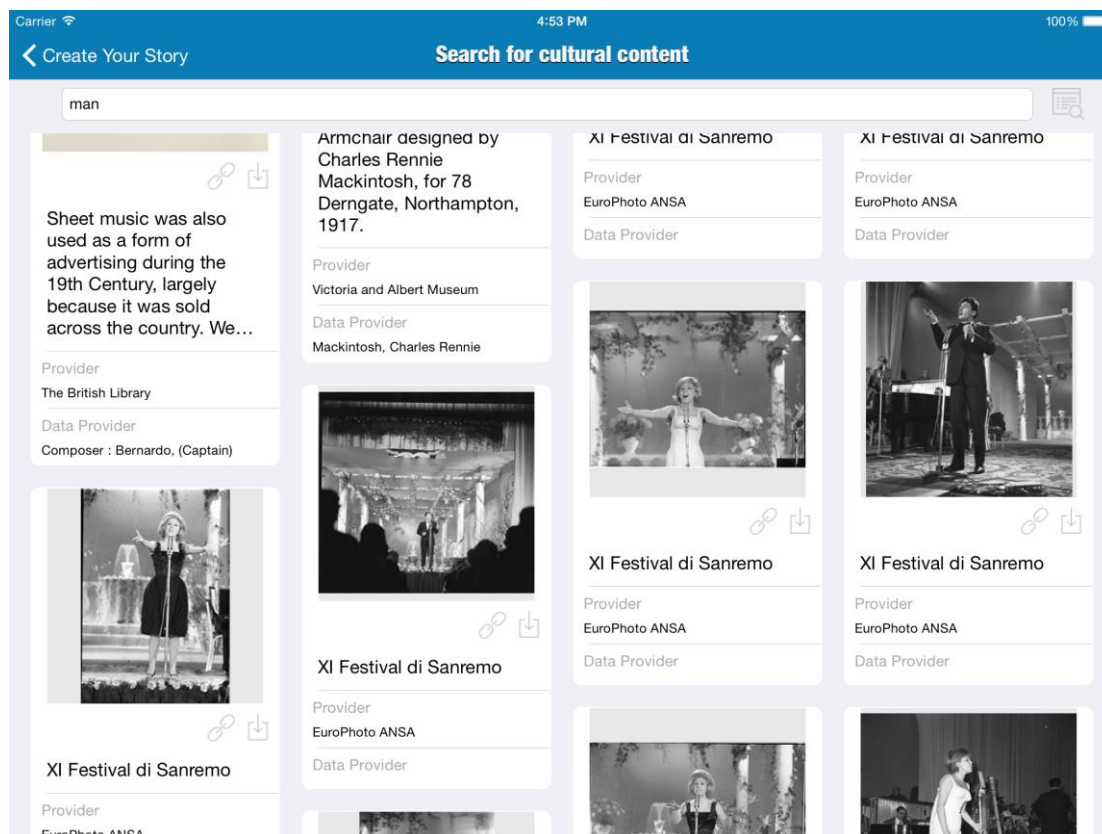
Carrier
4:53 PM
100%

Create Your Story
Search for cultural content

man

Sheet music was also used as a form of advertising during the 19th Century, largely because it was sold across the country. We…

Provider
The British Library

Data Provider
Composer : Bernardo, (Captain)

XI Festival di Sanremo

Provider
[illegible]

Armchair designed by Charles Rennie Mackintosh, for 78 Derngate, Northampton, 1917.

Provider
Victoria and Albert Museum

Data Provider
Mackintosh, Charles Rennie

XI Festival di Sanremo

Provider
EuroPhoto ANSA

Data Provider

XI Festival di Sanremo

Provider
EuroPhoto ANSA

Data Provider

XI Festival di Sanremo

Provider
EuroPhoto ANSA

Data Provider

XI Festival di Sanremo

Provider
EuroPhoto ANSA

Data Provider

XI Festival di Sanremo

Provider
EuroPhoto ANSA

Data Provider